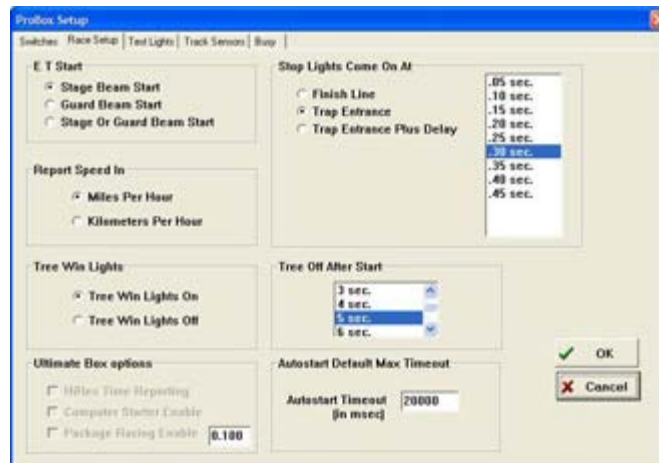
ProBox Setup

Switches | Race Setup | Test Lights | Track Sensors | Busy

E T Start
Stage Beam Start
Guard Beam Start
Stage Or Guard Beam Start

Report Speed In
Miles Per Hour
Kilometers Per Hour

Tree Win Lights
Tree Win Lights On
Tree Win Lights Off

Ultimate Box options
Hilites Time Reporting
Computer Starter Enable
Package Racing Enable
0.100

Stop Lights Come On At
Finish Line
Trap Entrance
Trap Entrance Plus Delay

.05 sec.
.10 sec.
.15 sec.
.20 sec.
.25 sec.
.30 sec.
.35 sec.
.40 sec.
.45 sec.

Tree Off After Start
3 sec.
4 sec.
5 sec.
6 sec.

Autostart Default Max Timeout
Autostart Timeout (in msec)
20000

OK
Cancel